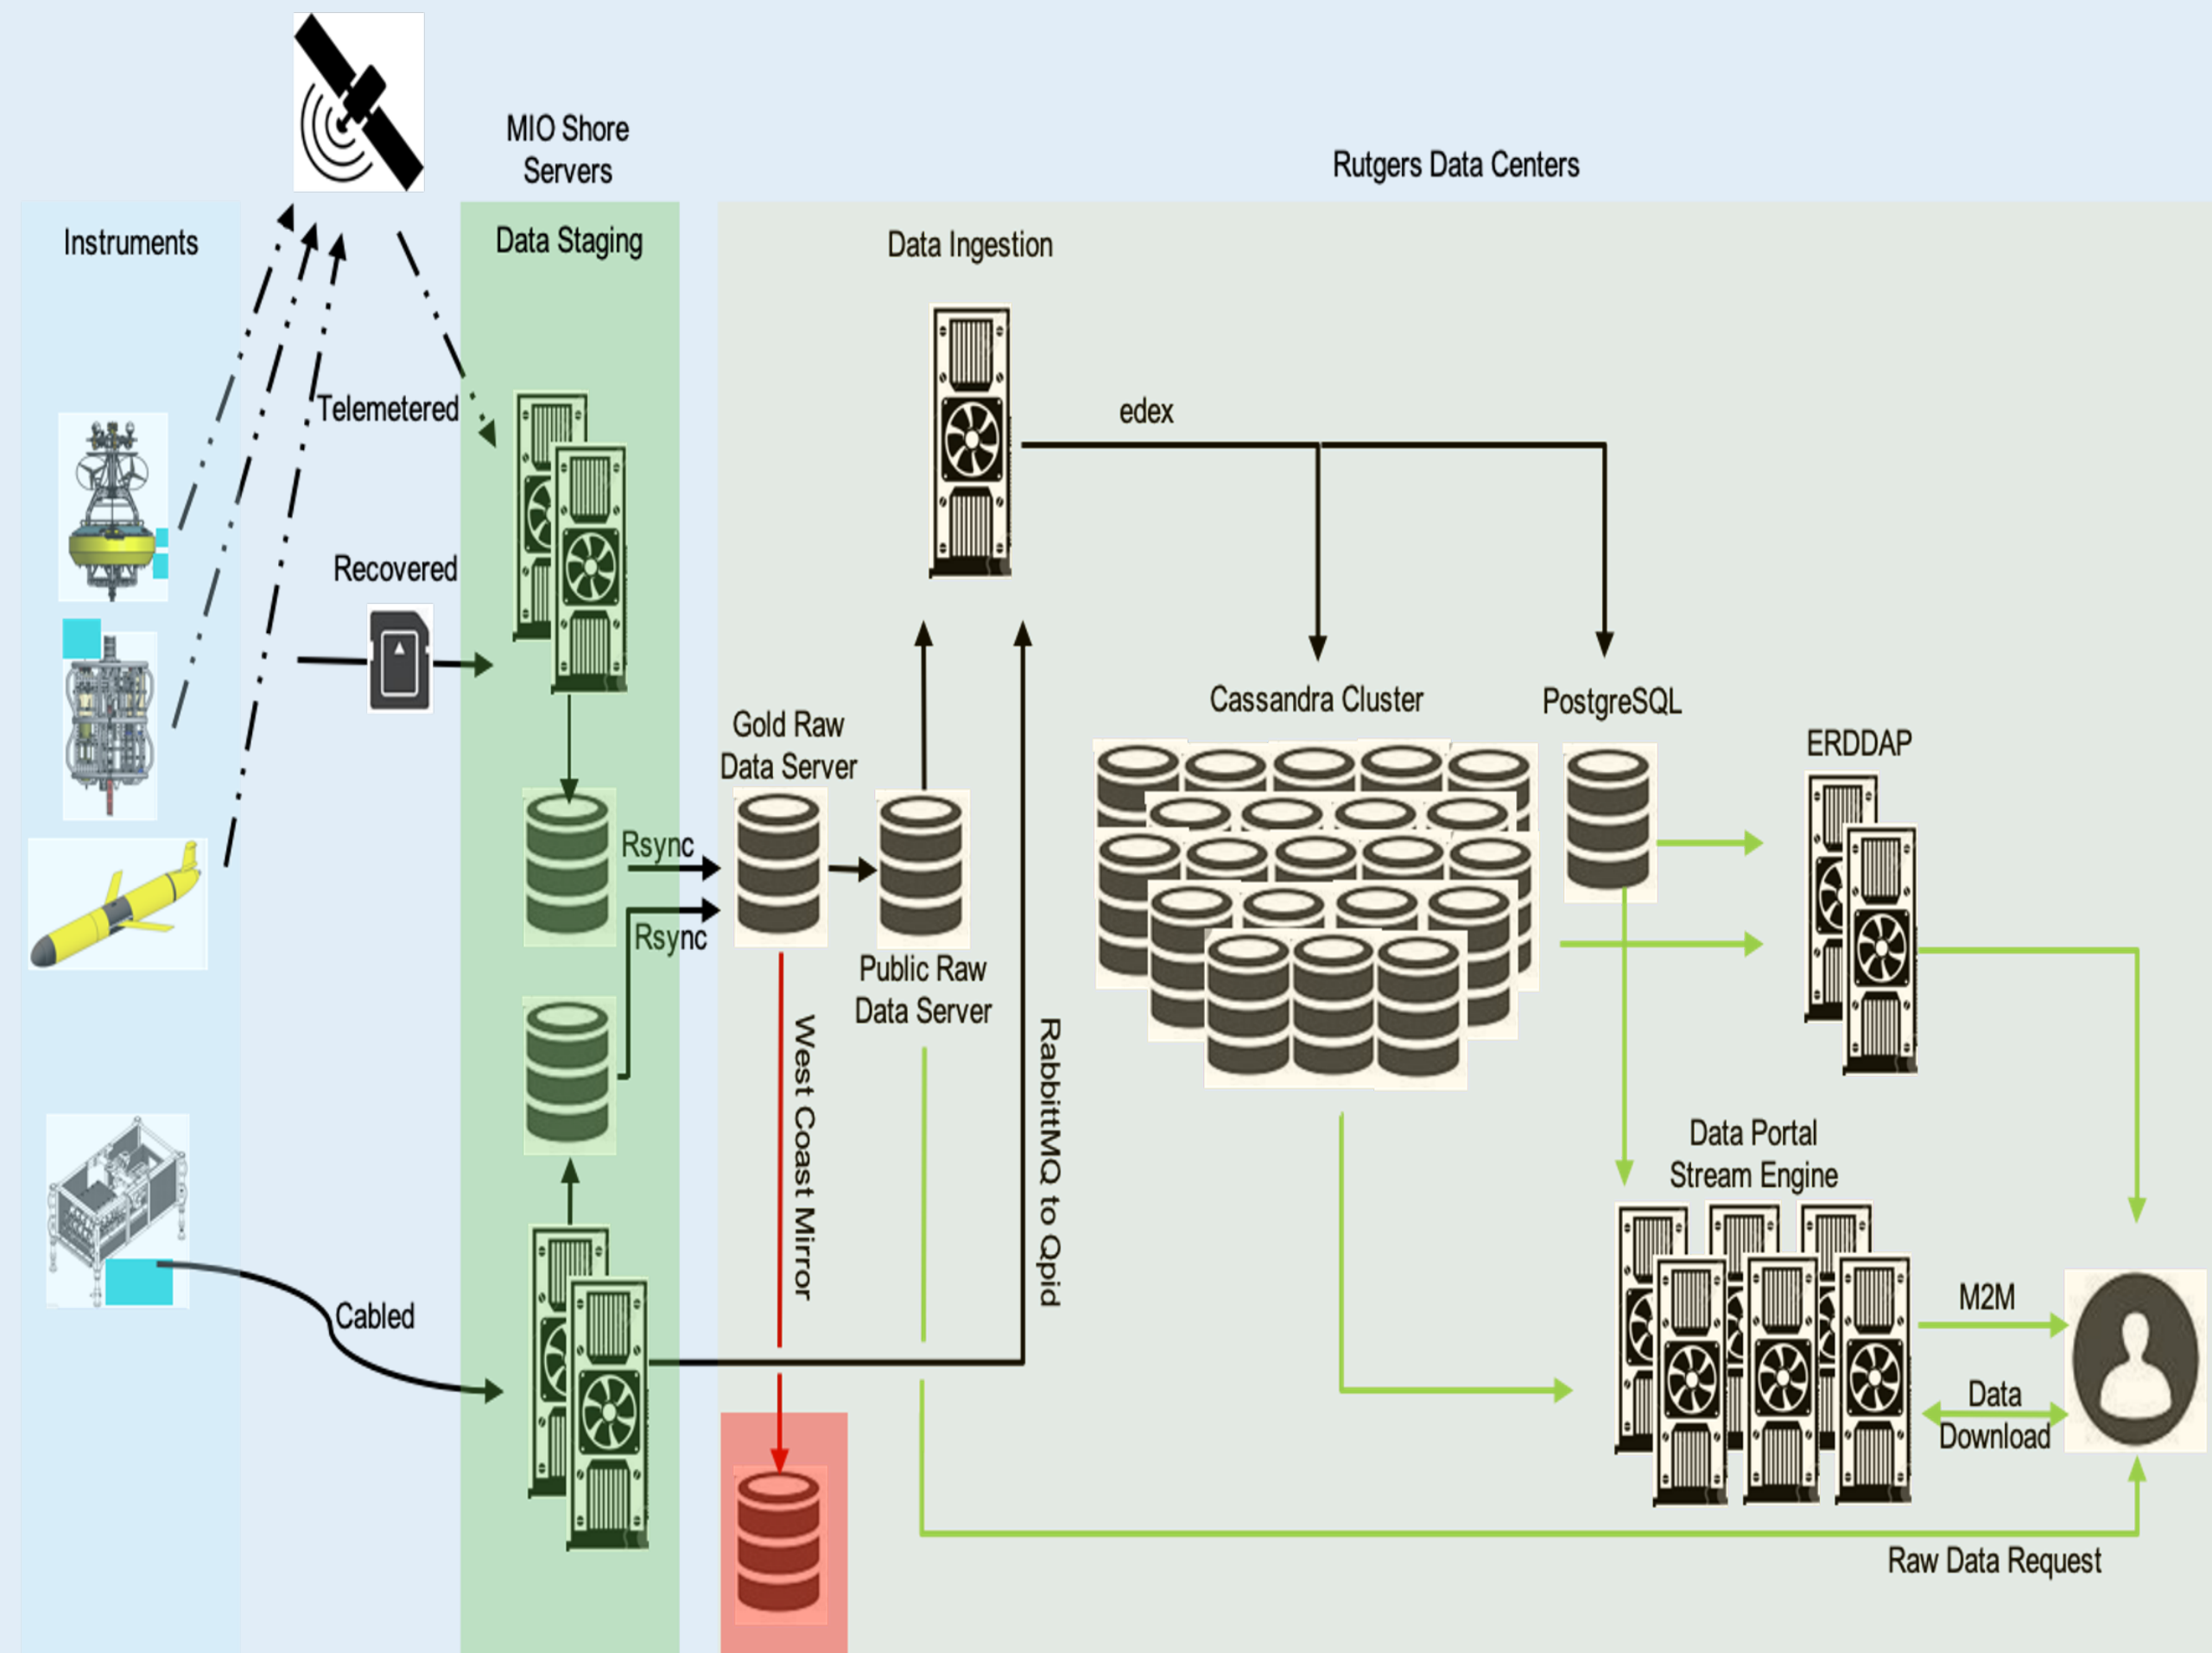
MIO Shore Servers

Rutgers Data Centers

Instruments

Data Staging

Data Ingestion

Telemetered

edex

Recovered

Gold Raw Data Server

Cassandra Cluster

PostgreSQL

ERDDAP

Rsync

Rsync

Public Raw Data Server

West Coast Mirror

RabbitMQ to Qpid

Data Portal Stream Engine

Cabled

M2M

Data Download

Raw Data Request